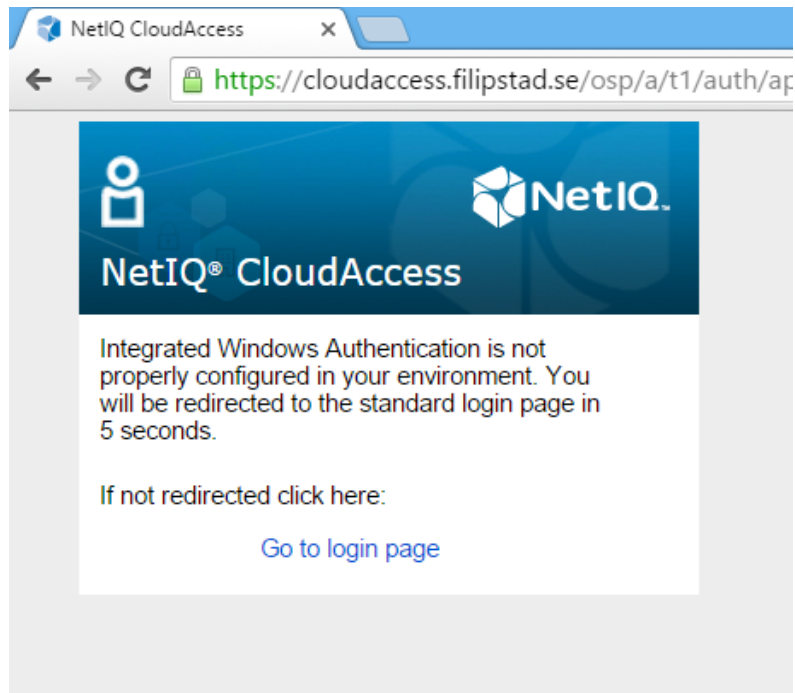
NetIQ CloudAccess ×

https://cloudaccess.filipstad.se/osp/a/t1/auth/ap

NetIQ.

NetIQ® CloudAccess

Integrated Windows Authentication is not properly configured in your environment. You will be redirected to the standard login page in 5 seconds.

If not redirected click here:

Go to login page